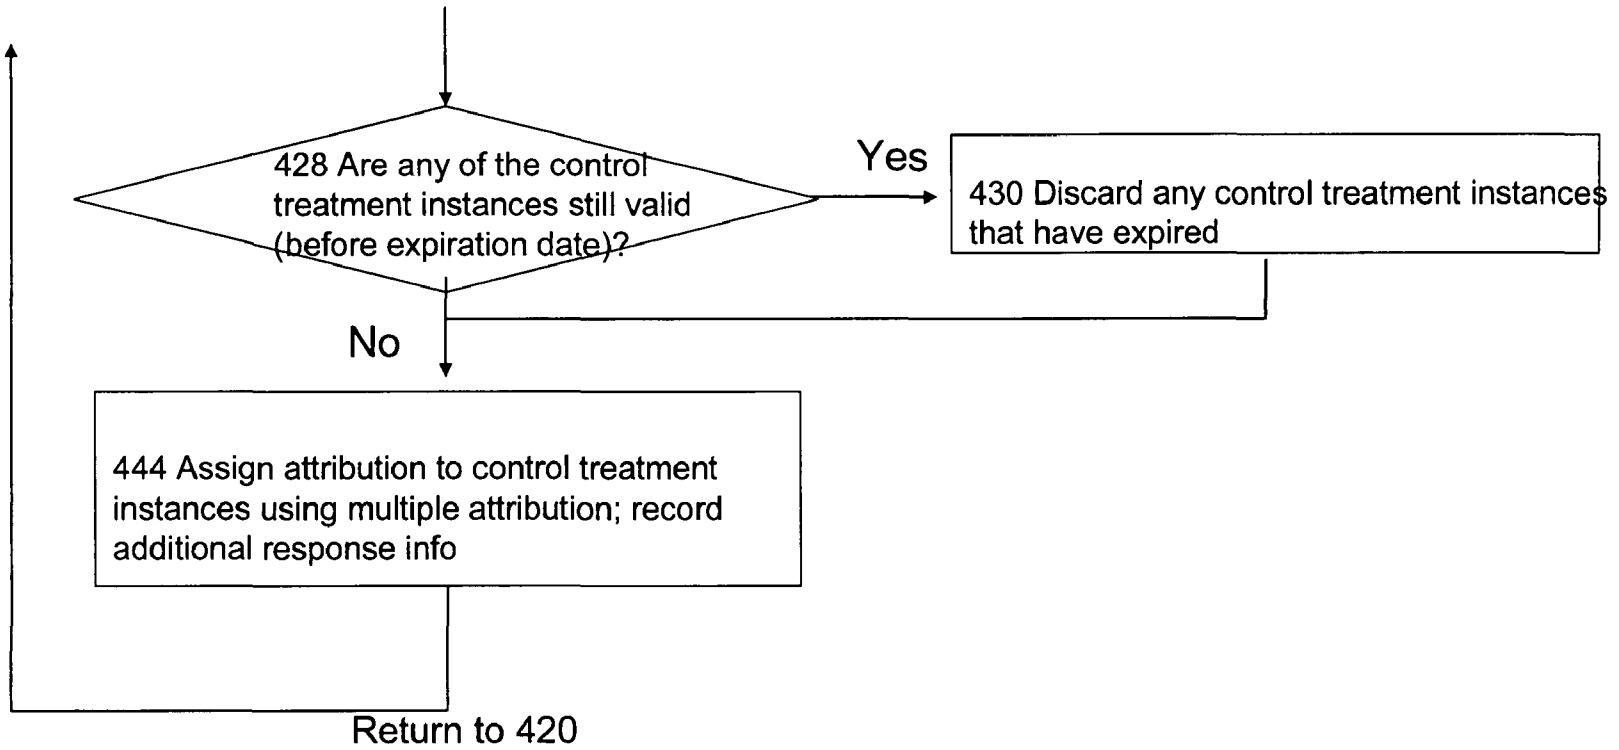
428 Are any of the control treatment instances still valid (before expiration date)?

Yes

430 Discard any control treatment instances that have expired

No

444 Assign attribution to control treatment instances using multiple attribution; record additional response info

Return to 420